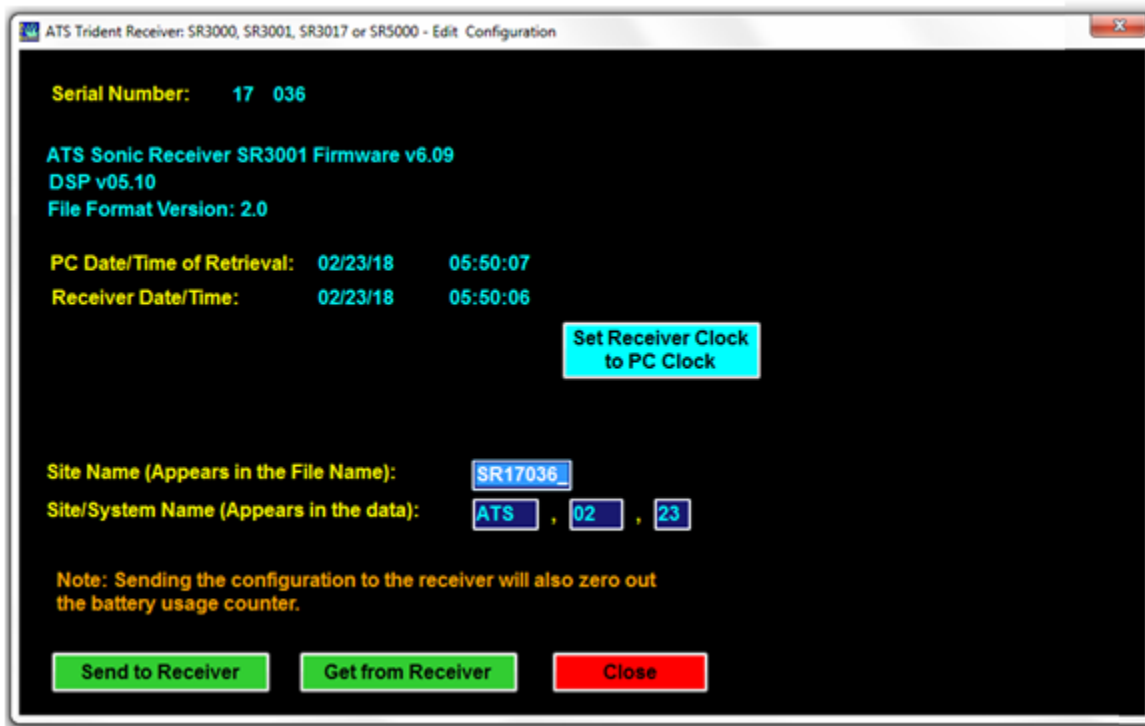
ATS Trident Receiver: SR3000, SR3001, SR3017 or SR5000 - Edit Configuration

Serial Number: 17 036

ATS Sonic Receiver SR3001 Firmware v6.09
DSP v05.10
File Format Version: 2.0

PC Date/Time of Retrieval: 02/23/18 05:50:07
Receiver Date/Time: 02/23/18 05:50:06

Set Receiver Clock to PC Clock

Site Name (Appears in the File Name): SR17036_
Site/System Name (Appears in the data): ATS , 02 , 23

Note: Sending the configuration to the receiver will also zero out the battery usage counter.

Send to Receiver
Get from Receiver
Close